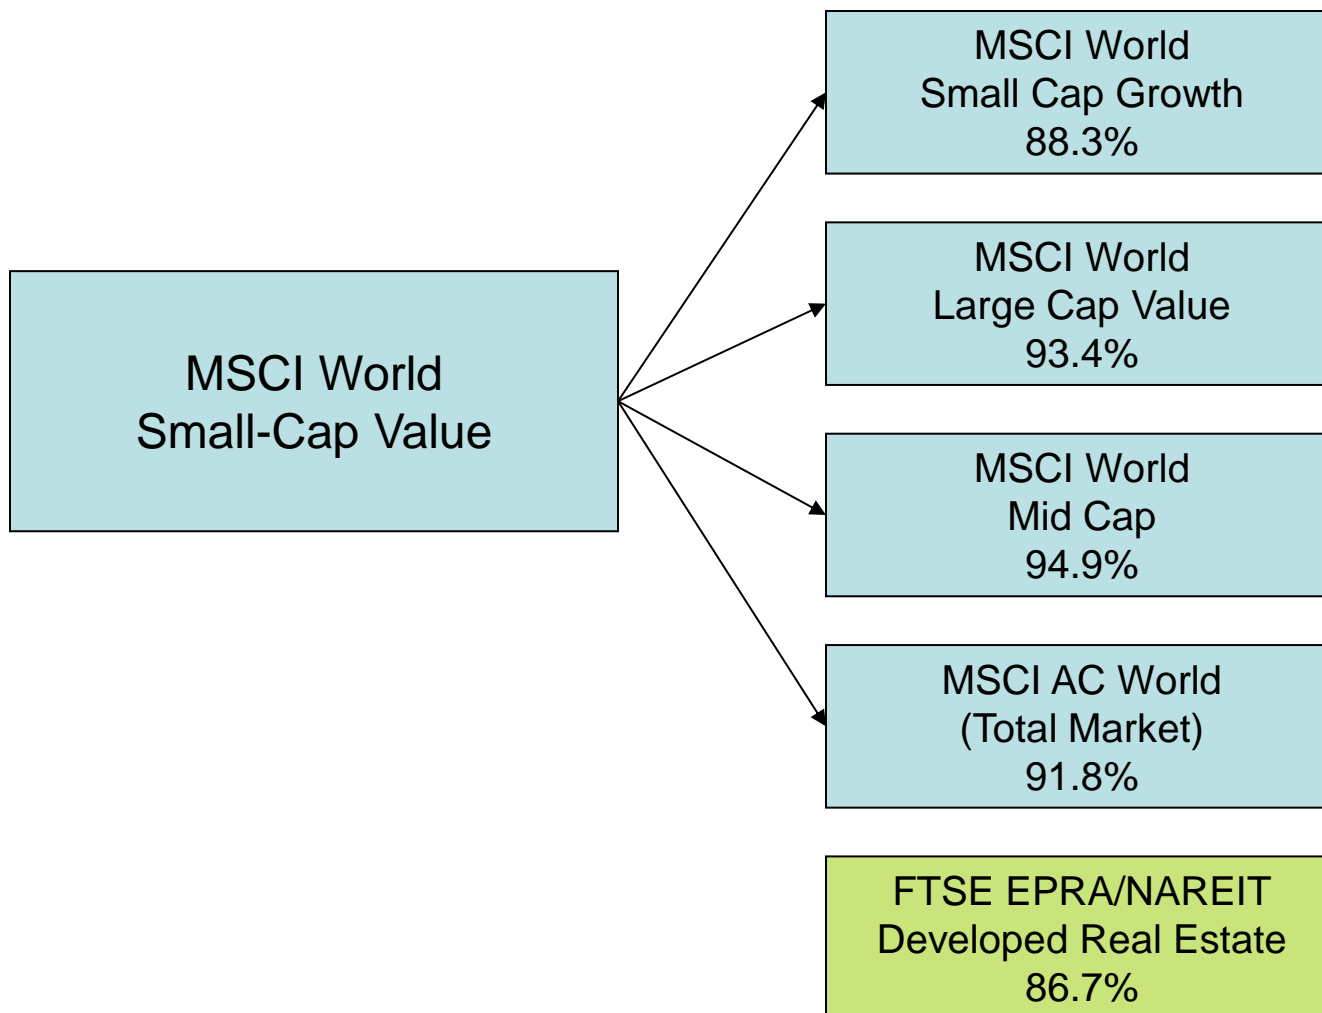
MSCI World
Small-Cap Value

MSCI World
Small Cap Growth
88.3%

MSCI World
Large Cap Value
93.4%

MSCI World
Mid Cap
94.9%

MSCI AC World
(Total Market)
91.8%

FTSE EPRA/NAREIT
Developed Real Estate
86.7%